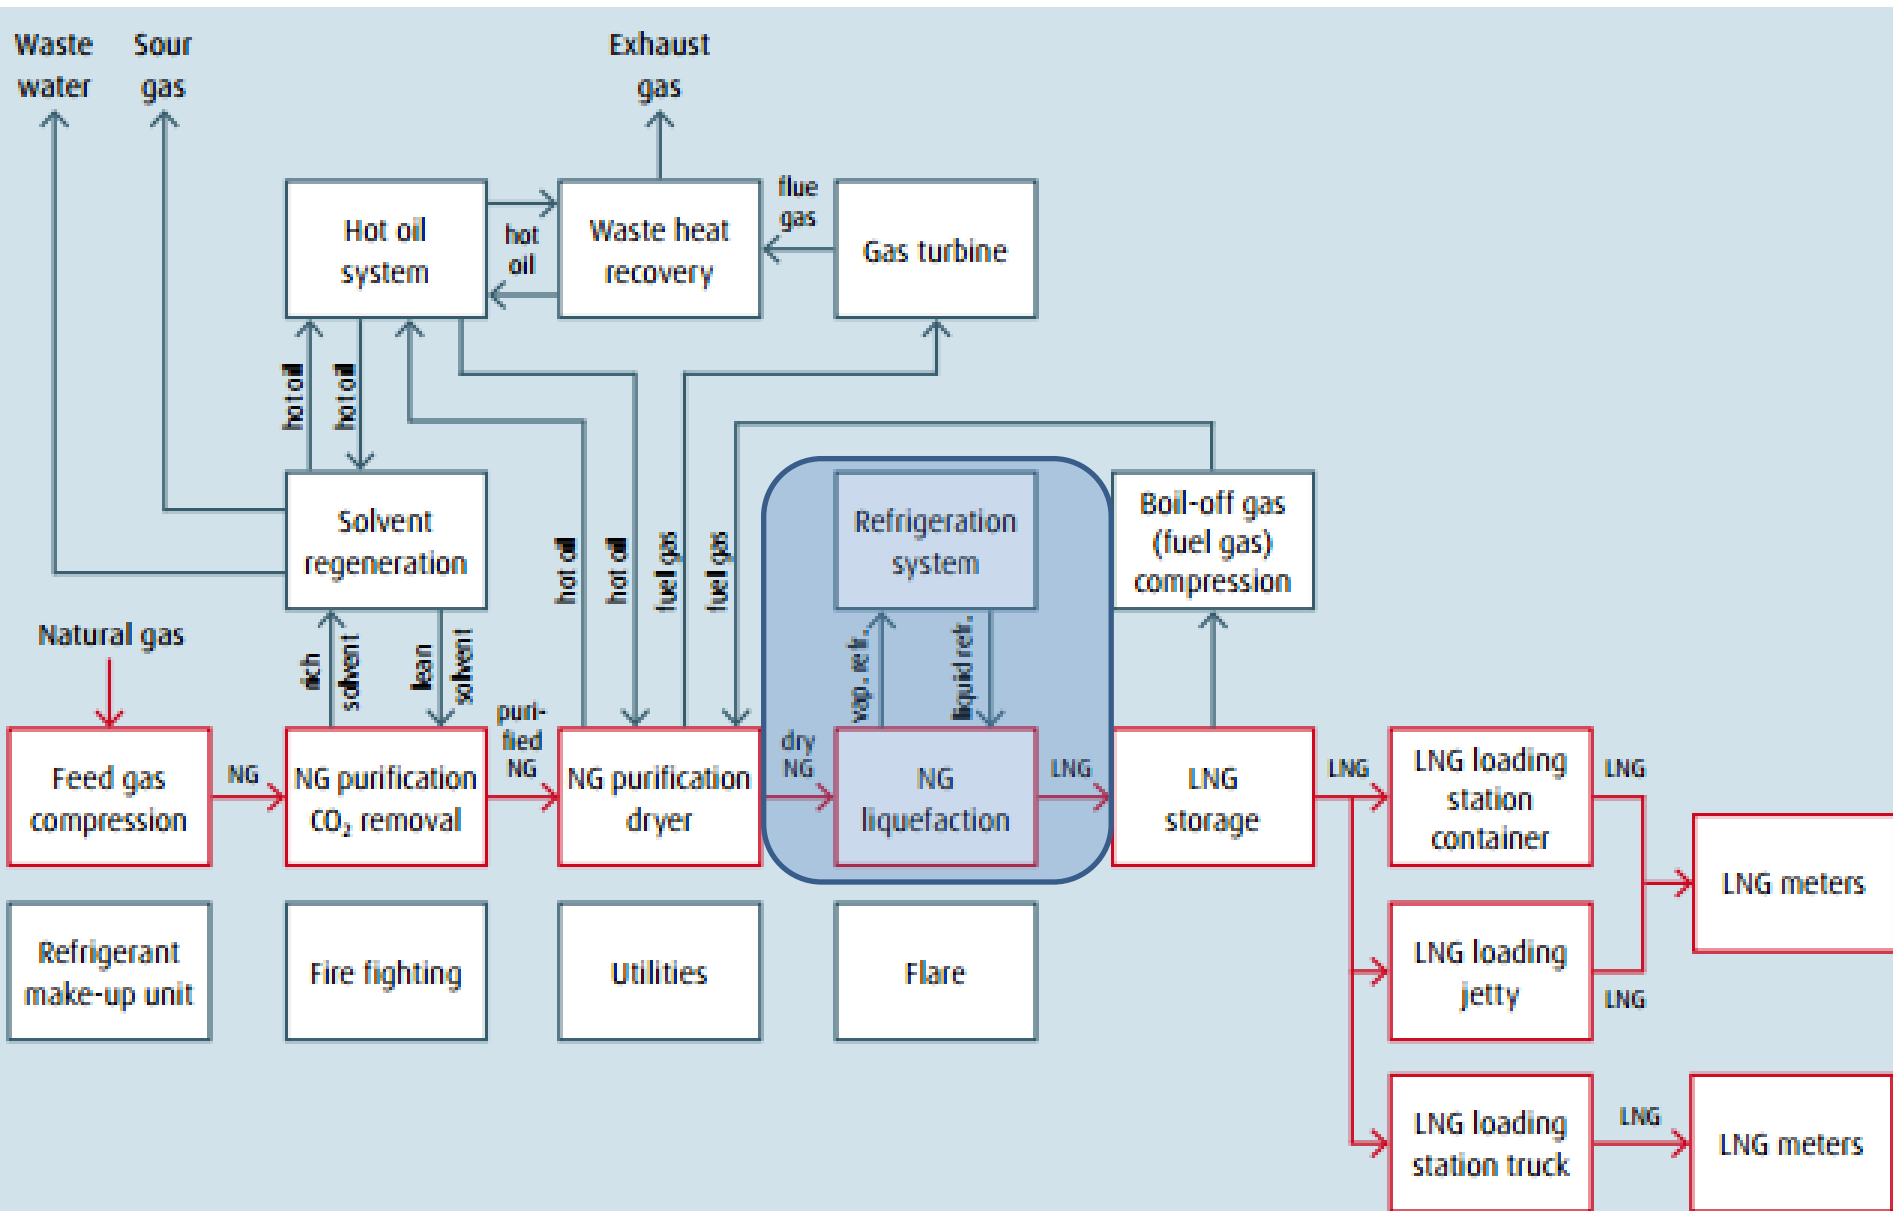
Waste water

Sour gas

Exhaust gas

Hot oil system

hot oil

Waste heat recovery

flue gas

Gas turbine

hot oil

hot oil

Solvent regeneration

hot oil

hot oil

fuel gas

fuel gas

Refrigeration system

Boil-off gas (fuel gas) compression

Natural gas

rich solvent

lean solvent

vap. refr.

liquid refr.

Feed gas compression

NG

NG purification $CO_2$ removal

purified NG

NG purification dryer

dry NG

NG liquefaction

LNG

LNG storage

LNG

LNG loading station container

LNG

LNG meters

Refrigerant make-up unit

Fire fighting

Utilities

Flare

LNG loading jetty

LNG

LNG loading station truck

LNG

LNG meters